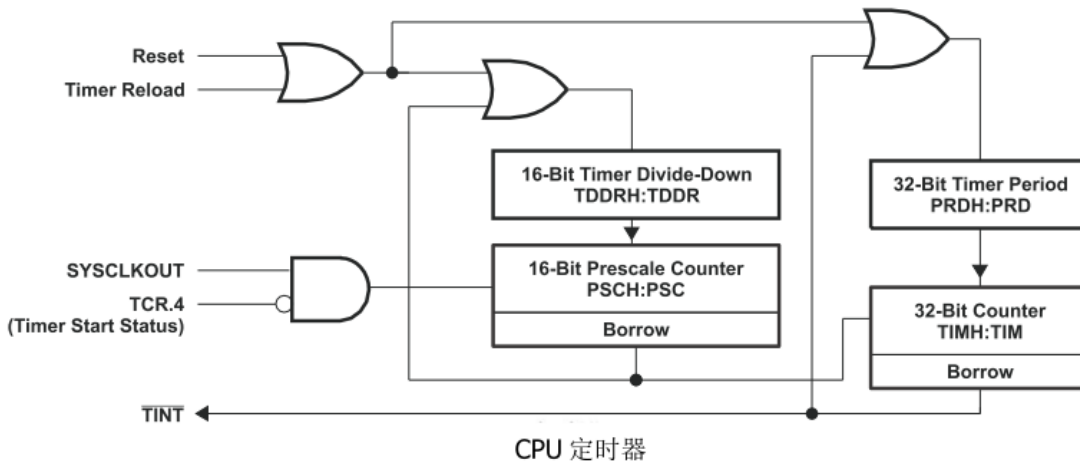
Reset

Timer Reload

16-Bit Timer Divide-Down
TDDRH:TDDR

32-Bit Timer Period
PRDH:PRD

SYSCLKOUT

TCR.4
(Timer Start Status)

16-Bit Prescale Counter
PSCH:PSC

Borrow

32-Bit Counter
TIMH:TIM

Borrow

$\overline{TINT}$

CPU 定时器